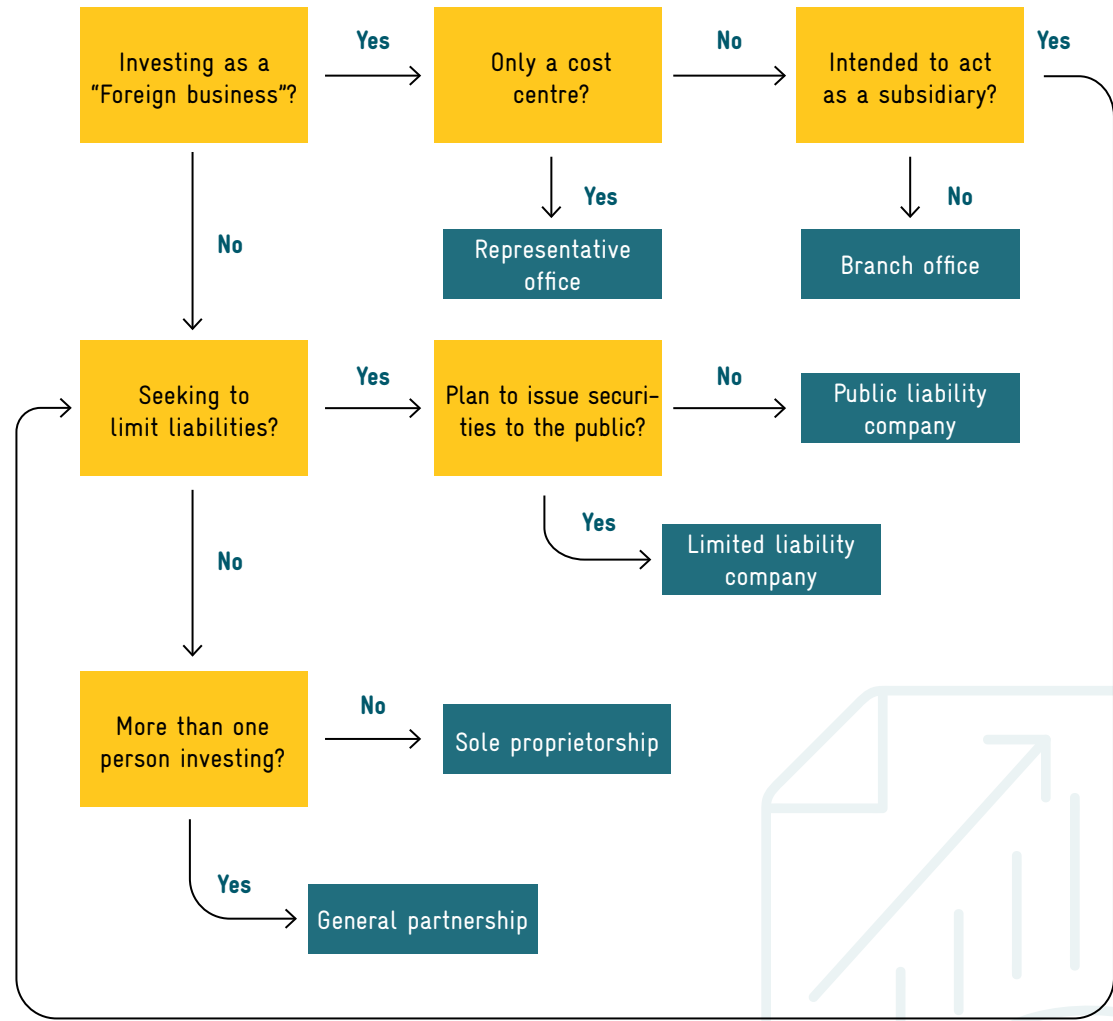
Investing as a "Foreign business"?

Yes

Only a cost centre?

No

Intended to act as a subsidiary?

Yes

No

Yes

Representative office

No

Branch office

Seeking to limit liabilities?

Yes

Plan to issue securities to the public?

No

Public liability company

No

Yes

Limited liability company

More than one person investing?

No

Sole proprietorship

Yes

General partnership